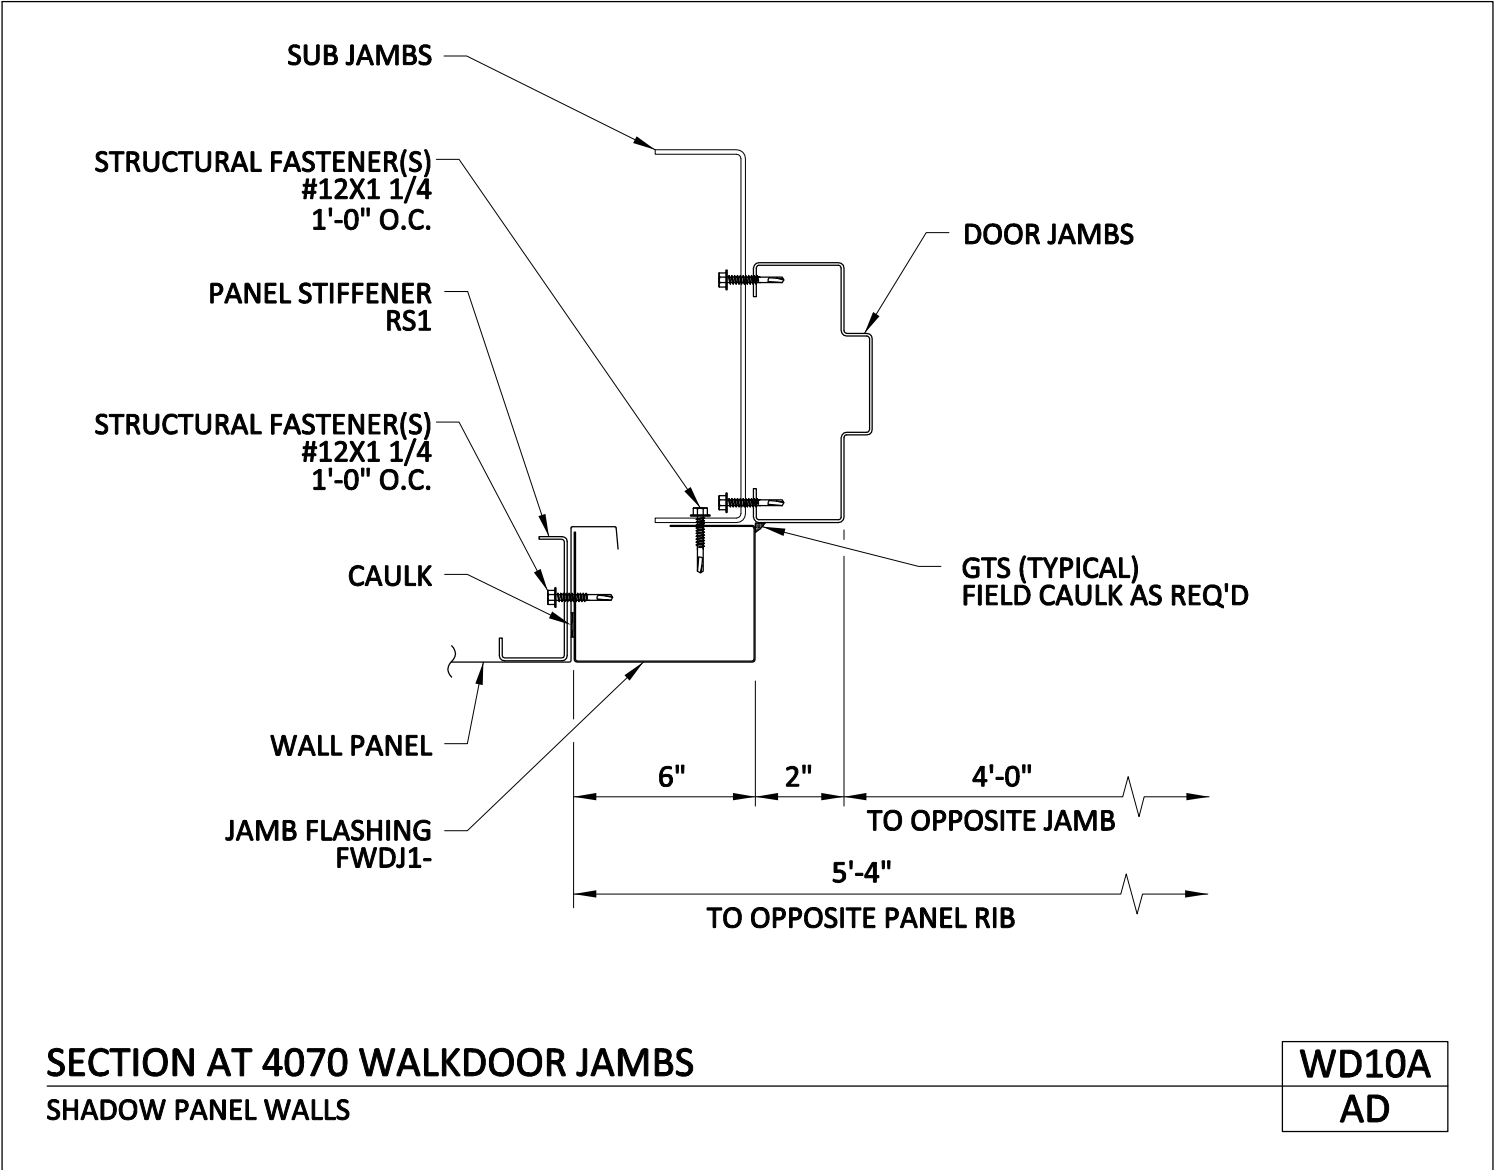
SUB JAMBS

STRUCTURAL FASTENER(S)
#12X1 1/4
1'-0" O.C.

DOOR JAMBS

PANEL STIFFENER
RS1

STRUCTURAL FASTENER(S)
#12X1 1/4
1'-0" O.C.

CAULK

GTS (TYPICAL)
FIELD CAULK AS REQ'D

WALL PANEL

6"

2"

4'-0"
TO OPPOSITE JAMB

JAMB FLASHING
FWDJ1-

5'-4"
TO OPPOSITE PANEL RIB

SECTION AT 4070 WALKDOOR JAMBS
SHADOW PANEL WALLS

WD10A
AD